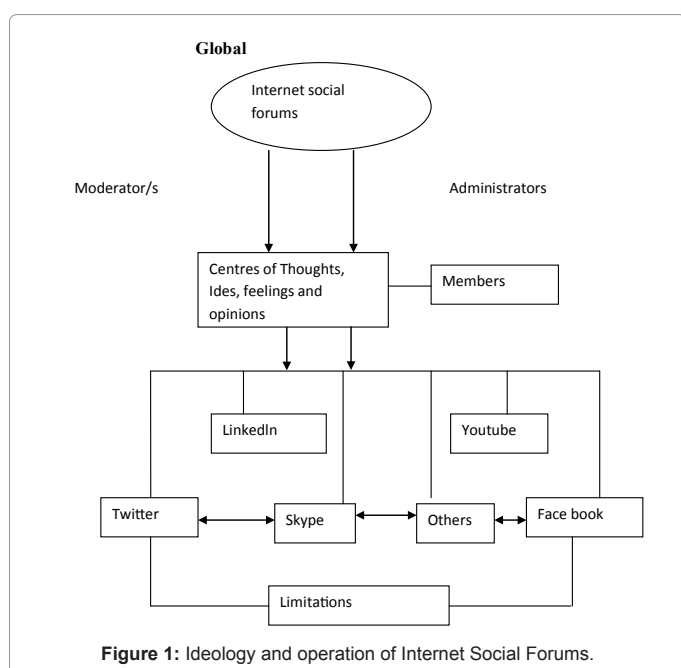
Global

Internet social forums

Moderator/s

Administrators

Centres of Thoughts, Ides, feelings and opinions

Members

LinkedIn

Youtube

Twitter

Skype

Others

Face book

Limitations

**Figure 1:** Ideology and operation of Internet Social Forums.